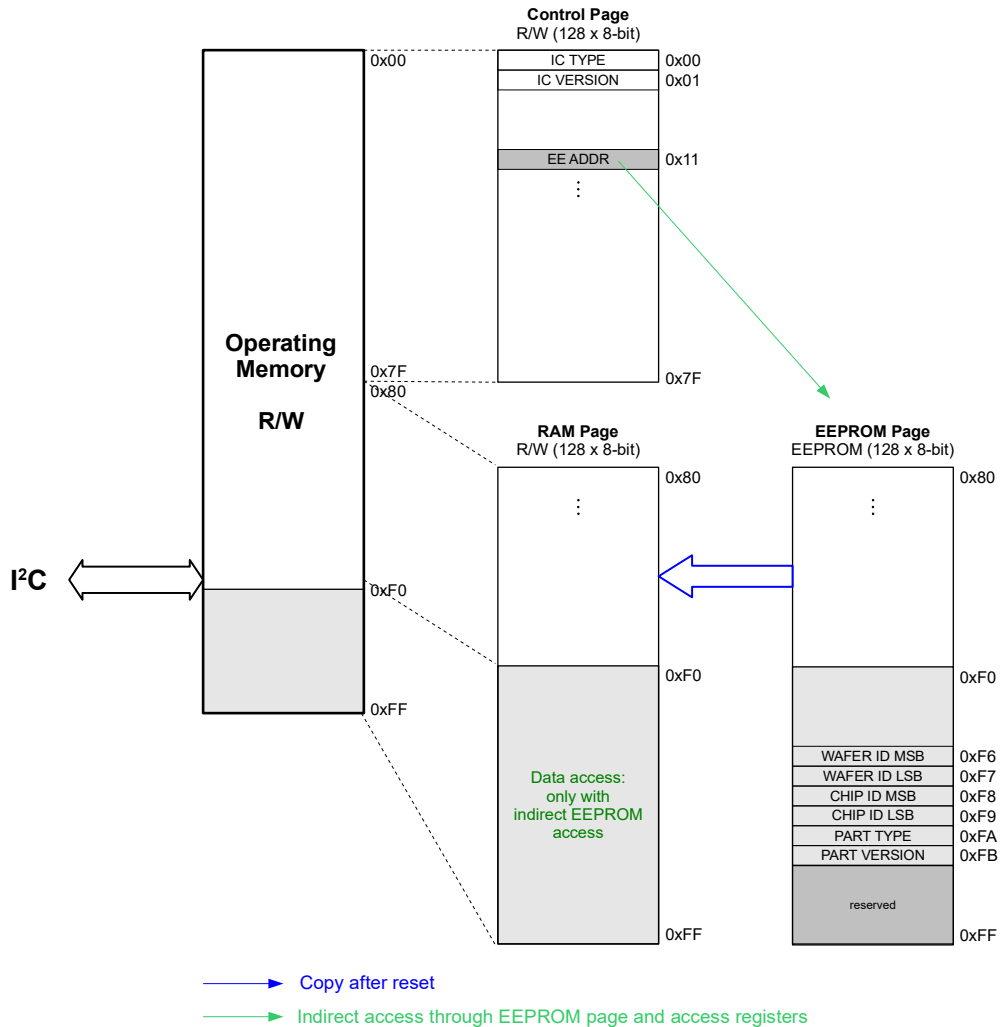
Control Page
R/W (128 x 8-bit)

IC TYPE 0x00
IC VERSION 0x01
EE ADDR 0x11
⋮
0x7F

0x00

Operating Memory

R/W

0x7F
0x80

$I^2C$

0xF0

0xFF

RAM Page
R/W (128 x 8-bit)

0x80
⋮

0xF0

Data access: only with indirect EEPROM access

0xFF

EEPROM Page
EEPROM (128 x 8-bit)

0x80
⋮

0xF0

WAFER ID MSB 0xF6
WAFER ID LSB 0xF7
CHIP ID MSB 0xF8
CHIP ID LSB 0xF9
PART TYPE 0xFA
PART VERSION 0xFB
reserved
0xFF

Copy after reset
Indirect access through EEPROM page and access registers